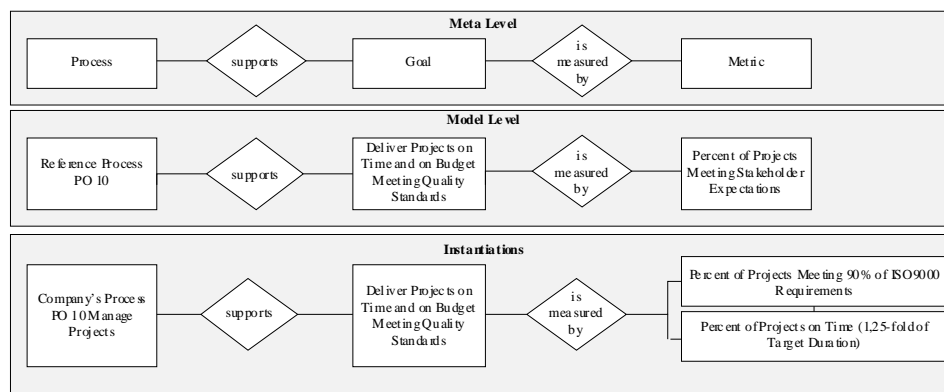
Meta Level

Process

supports

Goal

is measured by

Metric

Model Level

Reference Process PO 10

supports

Deliver Projects on Time and on Budget Meeting Quality Standards

is measured by

Percent of Projects Meeting Stakeholder Expectations

Instantiations

Company's Process PO 10 Manage Projects

supports

Deliver Projects on Time and on Budget Meeting Quality Standards

is measured by

Percent of Projects Meeting 90% of ISO 9000 Requirements

Percent of Projects on Time (1,25-fold of Target Duration)